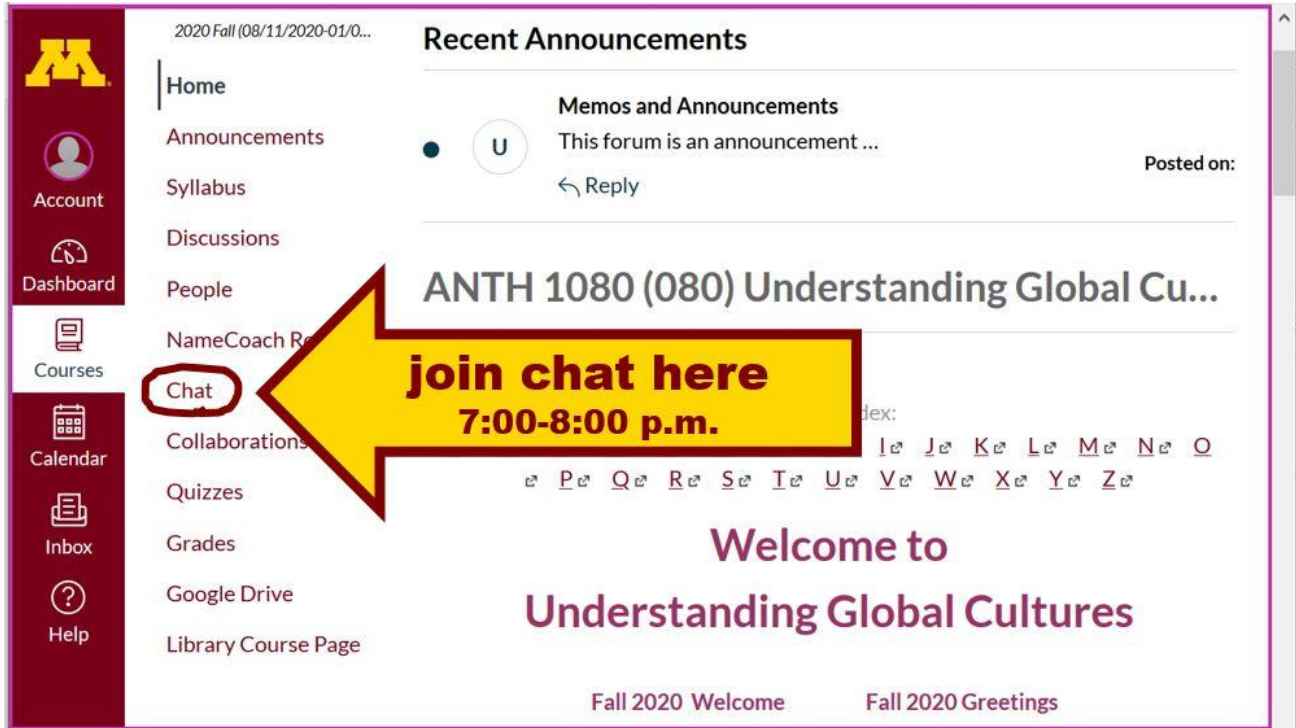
Account
Dashboard
Courses
Calendar
Inbox
Help

2020 Fall (08/11/2020-01/0...

Home
Announcements
Syllabus
Discussions
People
NameCoach Re
Chat
Collaborations
Quizzes
Grades
Google Drive
Library Course Page

Recent Announcements

U
Memos and Announcements
This forum is an announcement ...
Reply
Posted on:

ANTH 1080 (080) Understanding Global Cu...

join chat here
7:00-8:00 p.m.

dex:
I J K L M N O
P Q R S T U V W X Y Z

Welcome to
Understanding Global Cultures

Fall 2020 Welcome
Fall 2020 Greetings